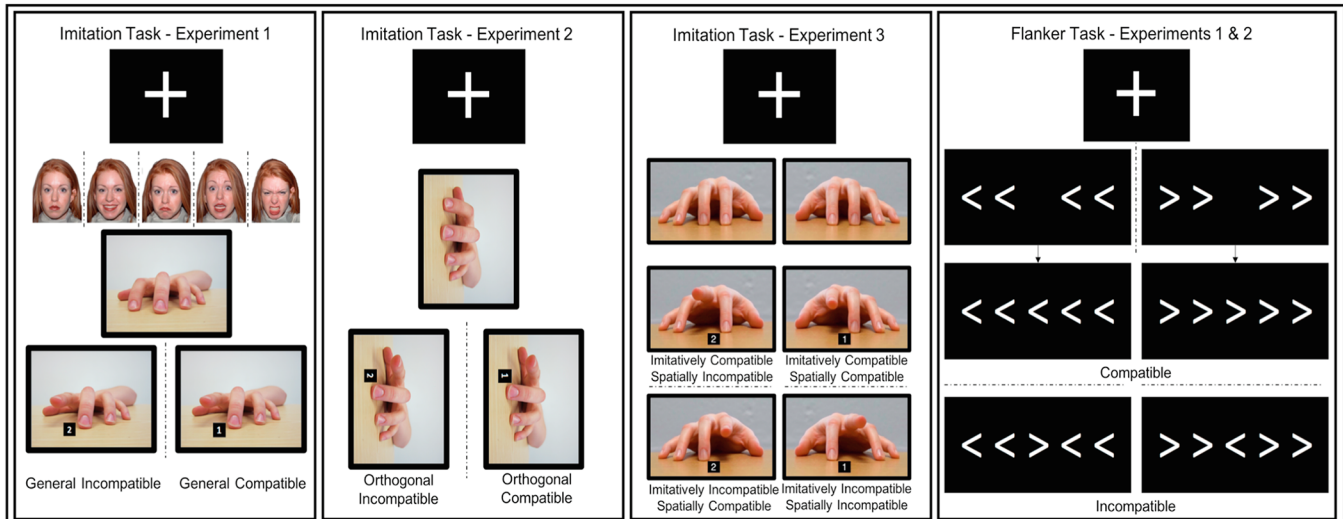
Imitation Task - Experiment 1

+

2

1

General Incompatible

General Compatible

Imitation Task - Experiment 2

+

2

1

Orthogonal Incompatible

Orthogonal Compatible

Imitation Task - Experiment 3

+

2

1

Imitatively Compatible Spatially Incompatible

Imitatively Compatible Spatially Compatible

2

1

Imitatively Incompatible Spatially Compatible

Imitatively Incompatible Spatially Incompatible

Flanker Task - Experiments 1 & 2

+

< <   < <

> >   > >

< < < < <

> > > > >

Compatible

< < > < <

> > < > >

Incompatible